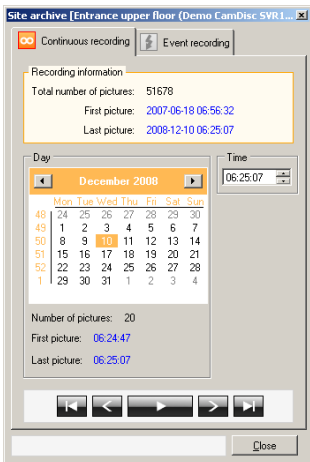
Site archive [Entrance upper floor (Demo CamDisc SVR1...

Continuous recording | Event recording

Recording information

Total number of pictures: 51678

First picture: 2007-06-18 06:56:32

Last picture: 2008-12-10 06:25:07

Day

December 2008

| | Mon | Tue | Wed | Thu | Fri | Sat | Sun |
|---|---|---|---|---|---|---|---|
| 48 | 24 | 25 | 26 | 27 | 28 | 29 | 30 |
| 49 | 1 | 2 | 3 | 4 | 5 | 6 | 7 |
| 50 | 8 | 9 | 10 | 11 | 12 | 13 | 14 |
| 51 | 15 | 16 | 17 | 18 | 19 | 20 | 21 |
| 52 | 22 | 23 | 24 | 25 | 26 | 27 | 28 |
| 1 | 29 | 30 | 31 | 1 | 2 | 3 | 4 |

Time

06:25:07

Number of pictures: 20

First picture: 06:24:47

Last picture: 06:25:07

Close